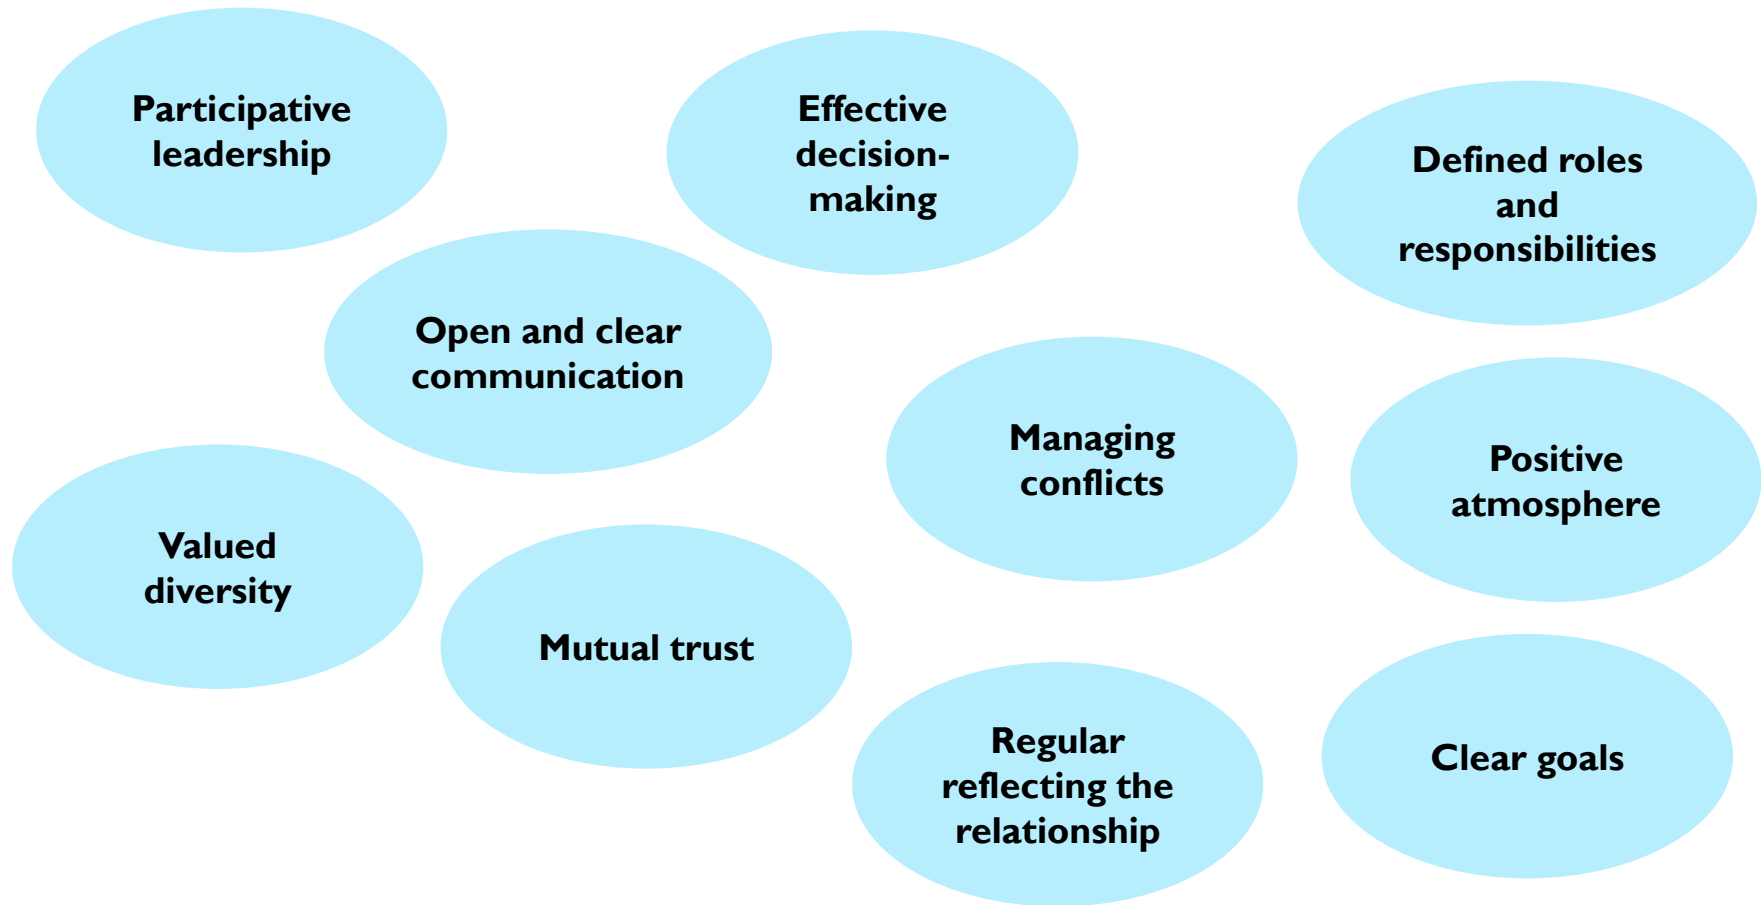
Participative leadership

Effective decision-making

Defined roles and responsibilities

Open and clear communication

Managing conflicts

Positive atmosphere

Valued diversity

Mutual trust

Regular reflecting the relationship

Clear goals